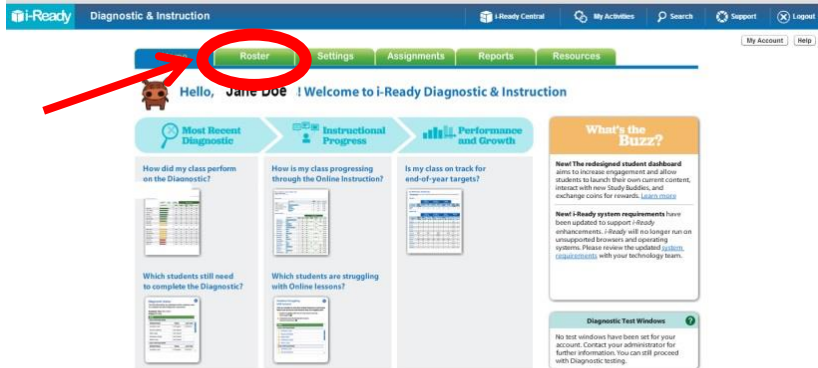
i-Ready Diagnostic & Instruction

i-Ready Central My Activities Search Support Logout

My Account Help

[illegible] Roster Settings Assignments Reports Resources

Hello, Jane Doe ! Welcome to i-Ready Diagnostic & Instruction

Most Recent Diagnostic

Instructional Progress

Performance and Growth

How did my class perform on the Diagnostic?

How is my class progressing through the Online Instruction?

Is my class on track for end-of-year targets?

Which students still need to complete the Diagnostic?

Which students are struggling with Online lessons?

What's the Buzz?

New! The redesigned student dashboard aims to increase engagement and allow students to launch their own current content, interact with new Study Buddies, and exchange coins for rewards. Learn more

New! i-Ready system requirements have been updated to support i-Ready enhancements. i-Ready will no longer run on unsupported browsers and operating systems. Please review the updated system requirements with your technology team.

Diagnostic Test Windows

No test windows have been set for your account. Contact your administrator for further information. You can still proceed with Diagnostic testing.